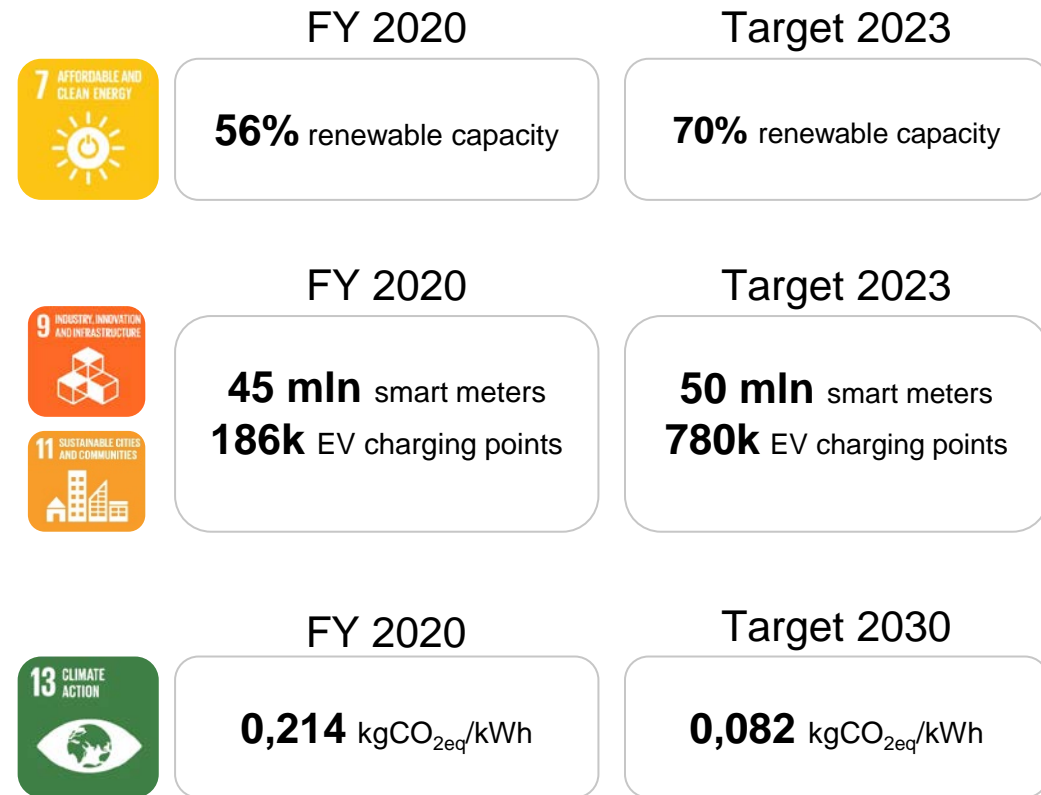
7 AFFORDABLE AND CLEAN ENERGY

FY 2020

**56%** renewable capacity

Target 2023

**70%** renewable capacity

9 INDUSTRY, INNOVATION AND INFRASTRUCTURE

11 SUSTAINABLE CITIES AND COMMUNITIES

FY 2020

**45 mln** smart meters
**186k** EV charging points

Target 2023

**50 mln** smart meters
**780k** EV charging points

13 CLIMATE ACTION

FY 2020

**0,214** $kgCO_{2eq}/kWh$

Target 2030

**0,082** $kgCO_{2eq}/kWh$